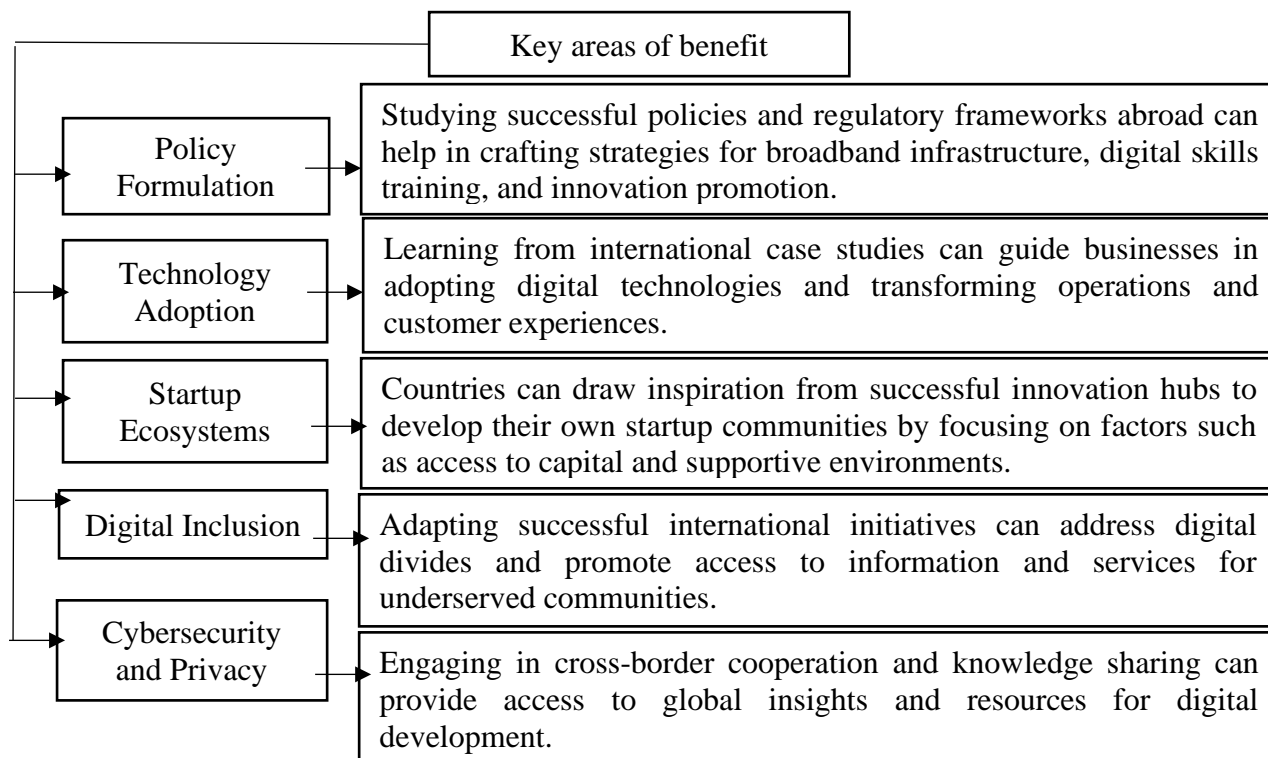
Key areas of benefit

Policy Formulation

Studying successful policies and regulatory frameworks abroad can help in crafting strategies for broadband infrastructure, digital skills training, and innovation promotion.

Technology Adoption

Learning from international case studies can guide businesses in adopting digital technologies and transforming operations and customer experiences.

Startup Ecosystems

Countries can draw inspiration from successful innovation hubs to develop their own startup communities by focusing on factors such as access to capital and supportive environments.

Digital Inclusion

Adapting successful international initiatives can address digital divides and promote access to information and services for underserved communities.

Cybersecurity and Privacy

Engaging in cross-border cooperation and knowledge sharing can provide access to global insights and resources for digital development.